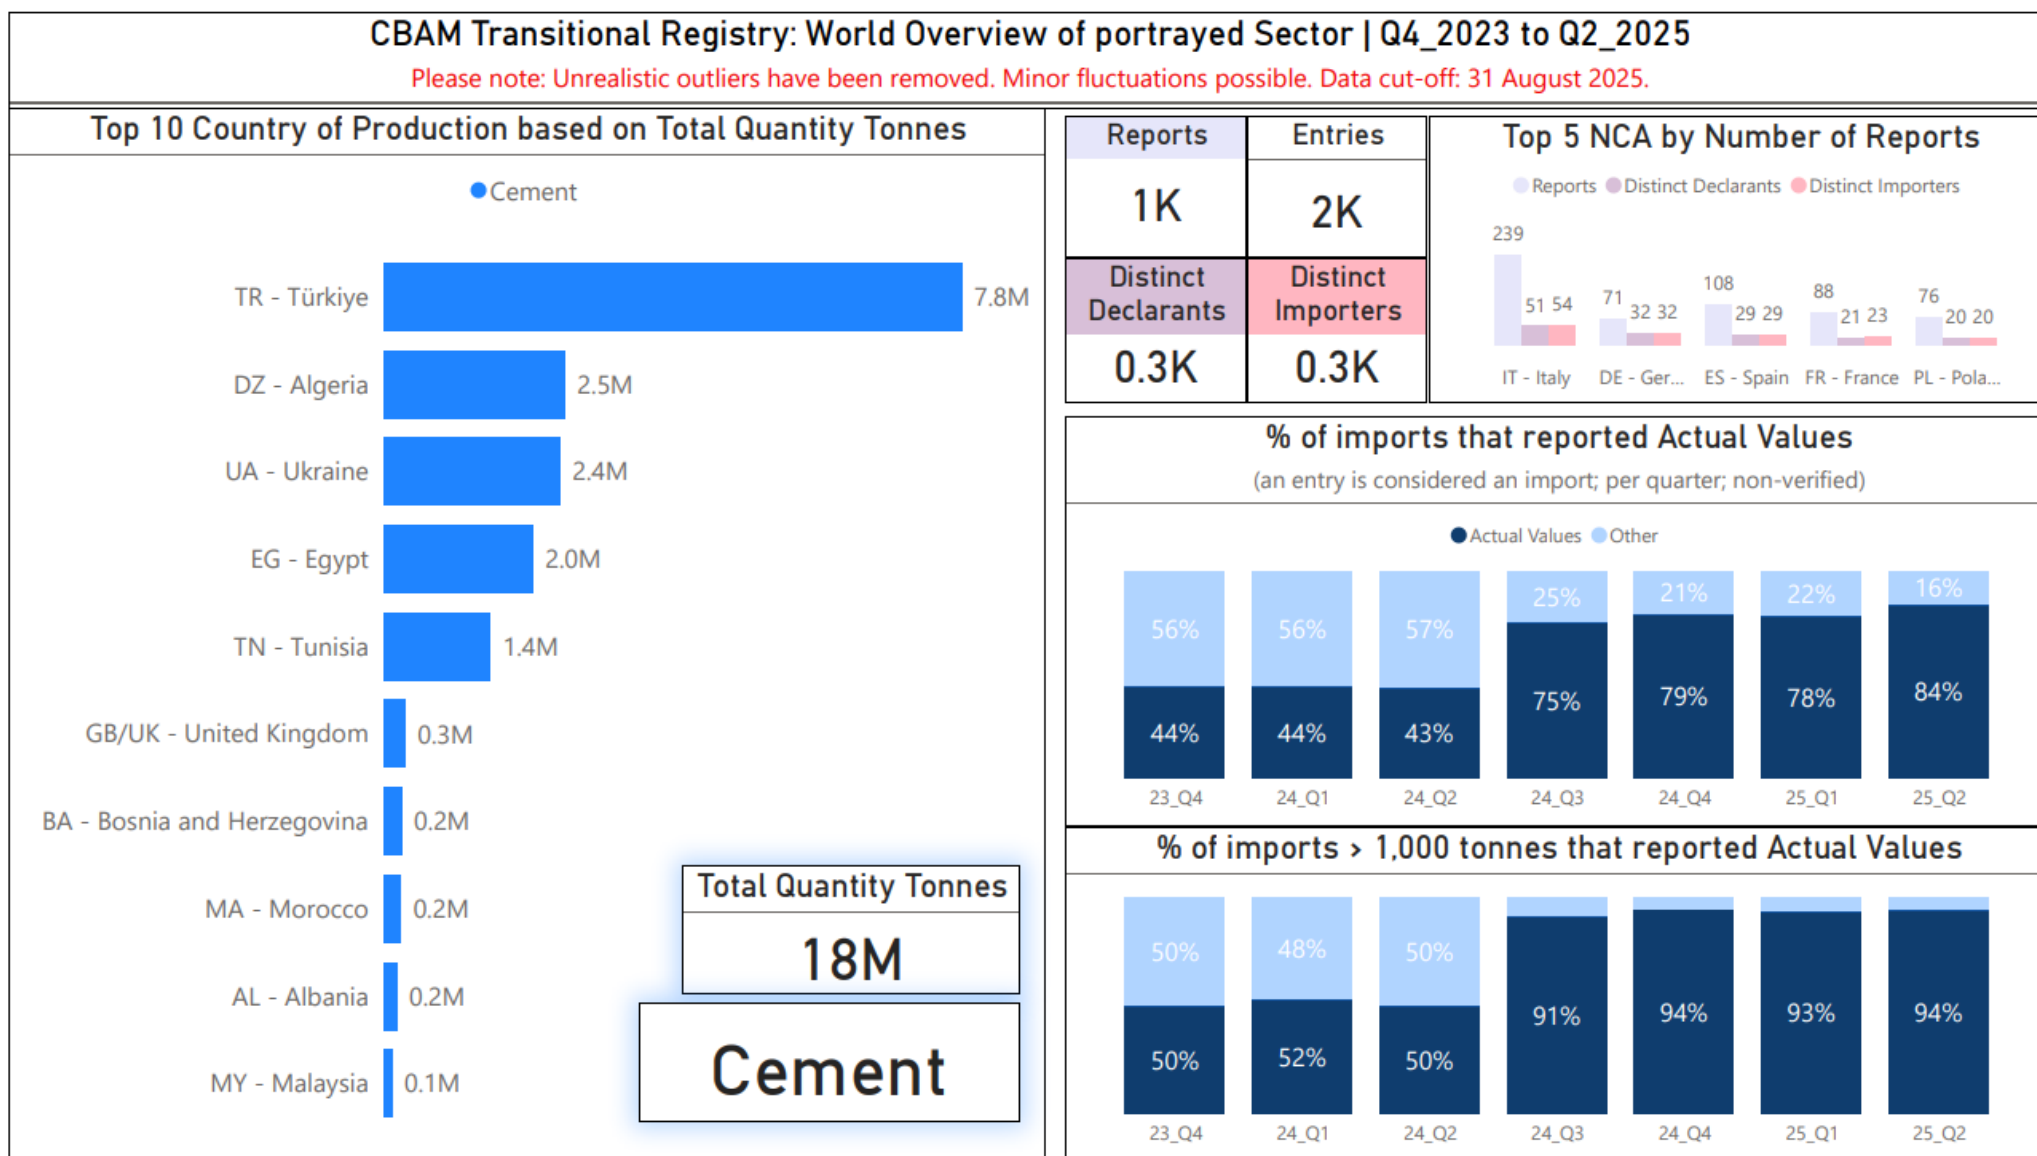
CBAM Transitional Registry: World Overview of portrayed Sector | Q4_2023 to Q2_2025

Please note: Unrealistic outliers have been removed. Minor fluctuations possible. Data cut-off: 31 August 2025.

Top 10 Country of Production based on Total Quantity Tonnes

Cement

| Country | Quantity |
|---|---|
| TR - Türkiye | 7.8M |
| DZ - Algeria | 2.5M |
| UA - Ukraine | 2.4M |
| EG - Egypt | 2.0M |
| TN - Tunisia | 1.4M |
| GB/UK - United Kingdom | 0.3M |
| BA - Bosnia and Herzegovina | 0.2M |
| MA - Morocco | 0.2M |
| AL - Albania | 0.2M |
| MY - Malaysia | 0.1M |

Total Quantity Tonnes

18M

Cement

| Reports | Entries |
|---|---|
| 1K | 2K |
| Distinct Declarants | Distinct Importers |
| 0.3K | 0.3K |

Top 5 NCA by Number of Reports

Reports Distinct Declarants Distinct Importers

| | Reports | Distinct Declarants | Distinct Importers |
|---|---|---|---|
| IT - Italy | 239 | 51 | 54 |
| DE - Ger... | 71 | 32 | 32 |
| ES - Spain | 108 | 29 | 29 |
| FR - France | 88 | 21 | 23 |
| PL - Pola... | 76 | 20 | 20 |

% of imports that reported Actual Values

(an entry is considered an import; per quarter; non-verified)

Actual Values Other

| | 23_Q4 | 24_Q1 | 24_Q2 | 24_Q3 | 24_Q4 | 25_Q1 | 25_Q2 |
|---|---|---|---|---|---|---|---|
| Other | 56% | 56% | 57% | 25% | 21% | 22% | 16% |
| Actual Values | 44% | 44% | 43% | 75% | 79% | 78% | 84% |

% of imports > 1,000 tonnes that reported Actual Values

| | 23_Q4 | 24_Q1 | 24_Q2 | 24_Q3 | 24_Q4 | 25_Q1 | 25_Q2 |
|---|---|---|---|---|---|---|---|
| Other | 50% | 48% | 50% | | | | |
| Actual Values | 50% | 52% | 50% | 91% | 94% | 93% | 94% |